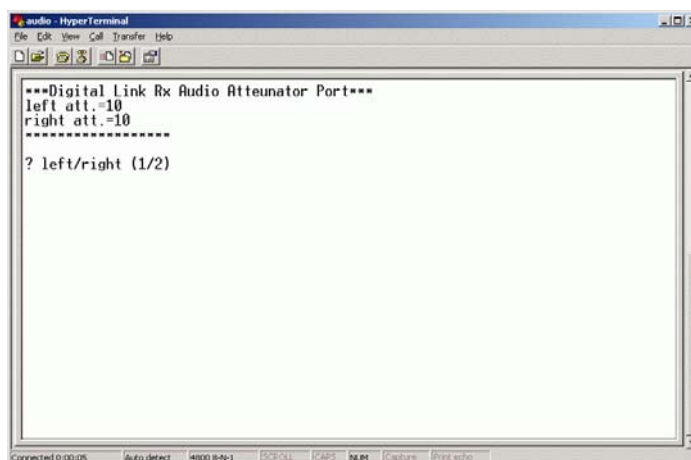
audio - HyperTerminal

File Edit View Call Transfer Help

***Digital Link Rx Audio Atteunator Port***
left att.=10
right att.=10
------------------

? left/right (1/2)

Connected 0:00:05 Auto detect 4800 8-N-1 SCROLL CAPS NUM Capture Print echo